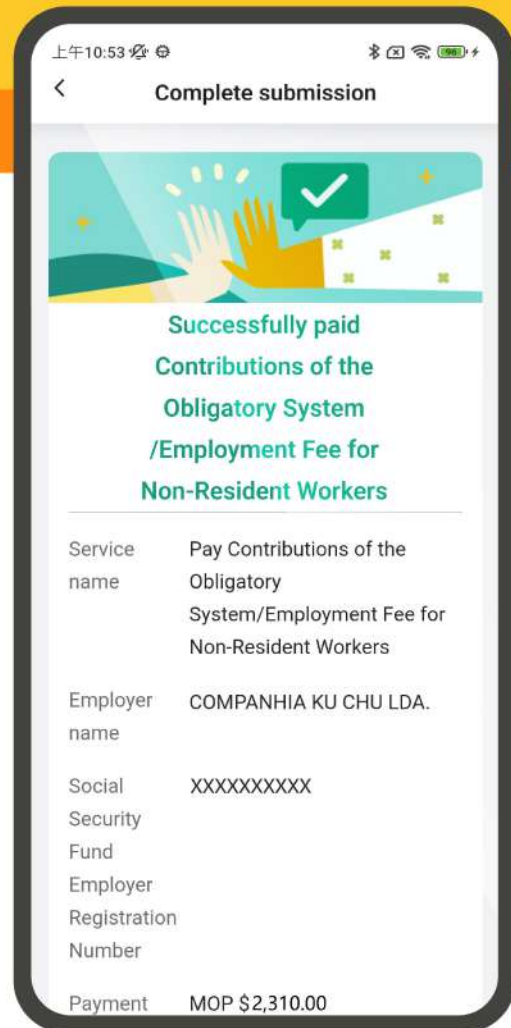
上午10:53

96

<

Complete submission

Successfully paid Contributions of the Obligatory System /Employment Fee for Non-Resident Workers

Service name
Pay Contributions of the Obligatory System/Employment Fee for Non-Resident Workers

Employer name
COMPANHIA KU CHU LDA.

Social Security Fund Employer Registration Number
XXXXXXXXXX

Payment
MOP $2,310.00